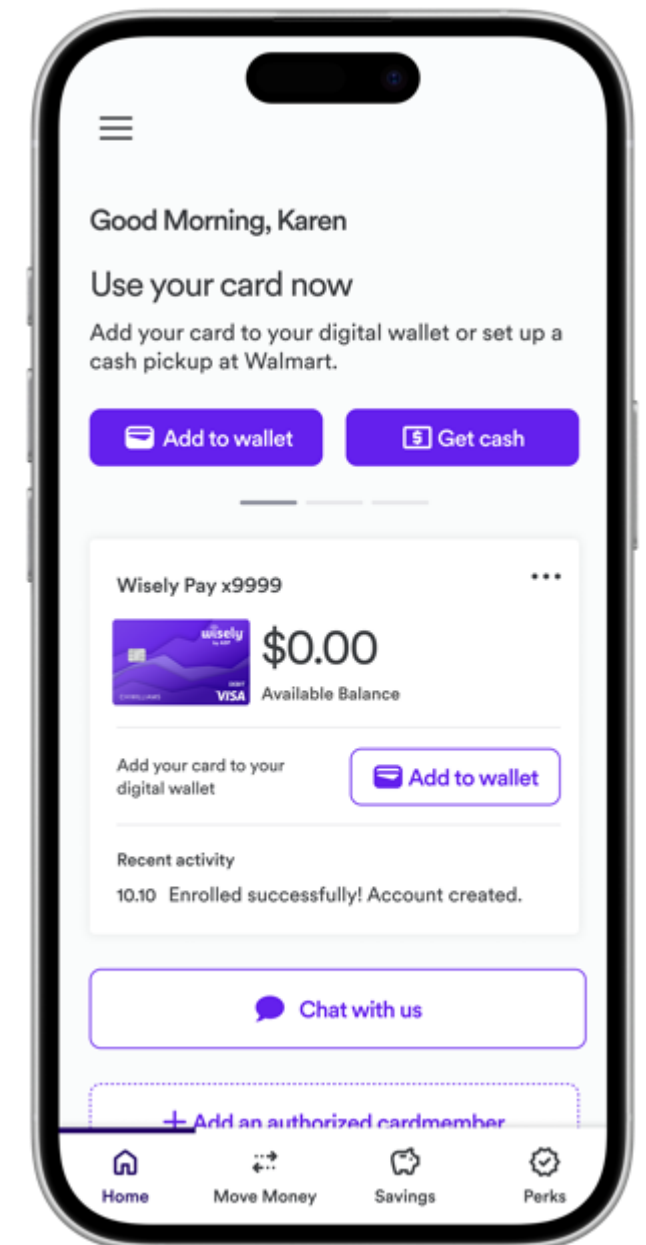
Good Morning, Karen

Use your card now

Add your card to your digital wallet or set up a cash pickup at Walmart.

Add to wallet

Get cash

Wisely Pay x9999

wisely

VISA

$0.00

Available Balance

Add your card to your digital wallet

Add to wallet

Recent activity

10.10 Enrolled successfully! Account created.

Chat with us

+ Add an authorized cardmember

Home

Move Money

Savings

Perks